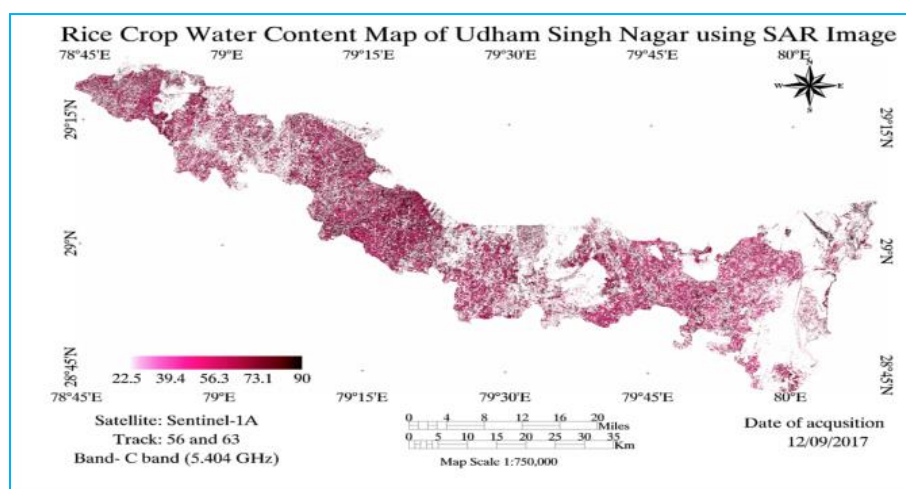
Rice Crop Water Content Map of Udham Singh Nagar using SAR Image

78°45'E 79°E 79°15'E 79°30'E 79°45'E 80°E

N
W E
S

29°15'N 29°15'N

29°N 29°N

28°45'N 28°45'N

22.5 39.4 56.3 73.1 90

78°45'E 79°E 79°15'E 79°30'E 79°45'E 80°E

Satellite: Sentinel-1A
Track: 56 and 63
Band- C band (5.404 GHz)

0 4 8 12 16 20 Miles
0 5 10 15 20 25 30 35 Km
Map Scale 1:750,000

Date of acqusition
12/09/2017